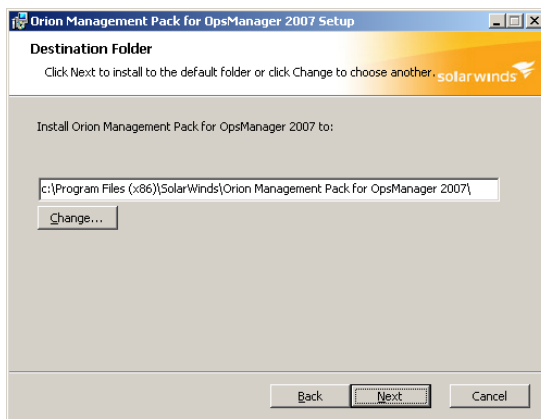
Orion Management Pack for OpsManager 2007 Setup

Destination Folder

Click Next to install to the default folder or click Change to choose another.

solarwinds

Install Orion Management Pack for OpsManager 2007 to:

c:\Program Files (x86)\SolarWinds\Orion Management Pack for OpsManager 2007\

Change...

Back

Next

Cancel